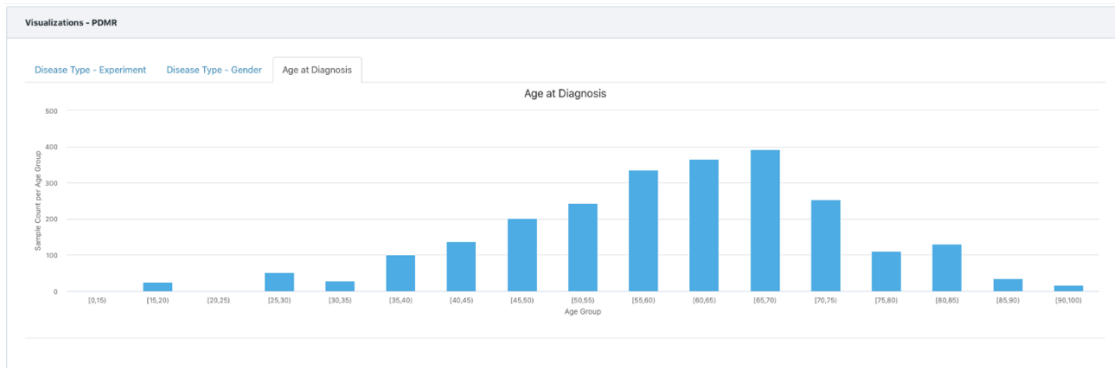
Visualizations - PDMR

Disease Type - Experiment
Disease Type - Gender
Age at Diagnosis

Age at Diagnosis

500
400
300
200
100
0

Sample Count per Age Group

[0,15)
[15,20)
[20,25)
[25,30)
[30,35)
[35,40)
[40,45)
[45,50)
[50,55)
[55,60)
[60,65)
[65,70)
[70,75)
[75,80)
[80,85)
[85,90)
[90,100)

Age Group